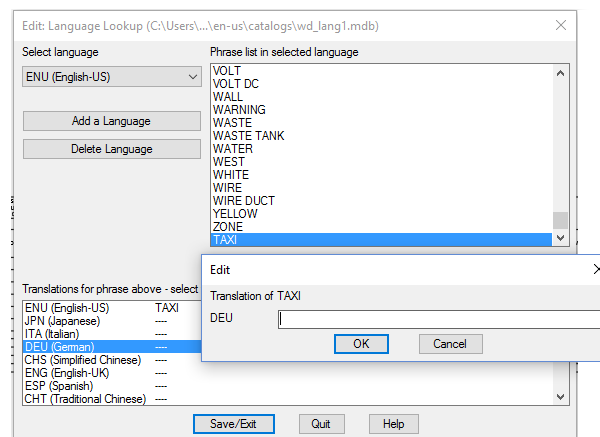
Edit: Language Lookup (C:\Users\...\en-us\catalogs\wd_lang1.mdb)

Select language

ENU (English-US)

Add a Language

Delete Language

Phrase list in selected language

VOLT
VOLT DC
WALL
WARNING
WASTE
WASTE TANK
WATER
WEST
WHITE
WIRE
WIRE DUCT
YELLOW
ZONE
TAXI

Translations for phrase above - select

| | |
|---|---|
| ENU (English-US) | TAXI |
| JPN (Japanese) | ---- |
| ITA (Italian) | ---- |
| DEU (German) | ---- |
| CHS (Simplified Chinese) | ---- |
| ENG (English-UK) | ---- |
| ESP (Spanish) | ---- |
| CHT (Traditional Chinese) | ---- |

Save/Exit

Quit

Help

Edit

Translation of TAXI

DEU

OK

Cancel